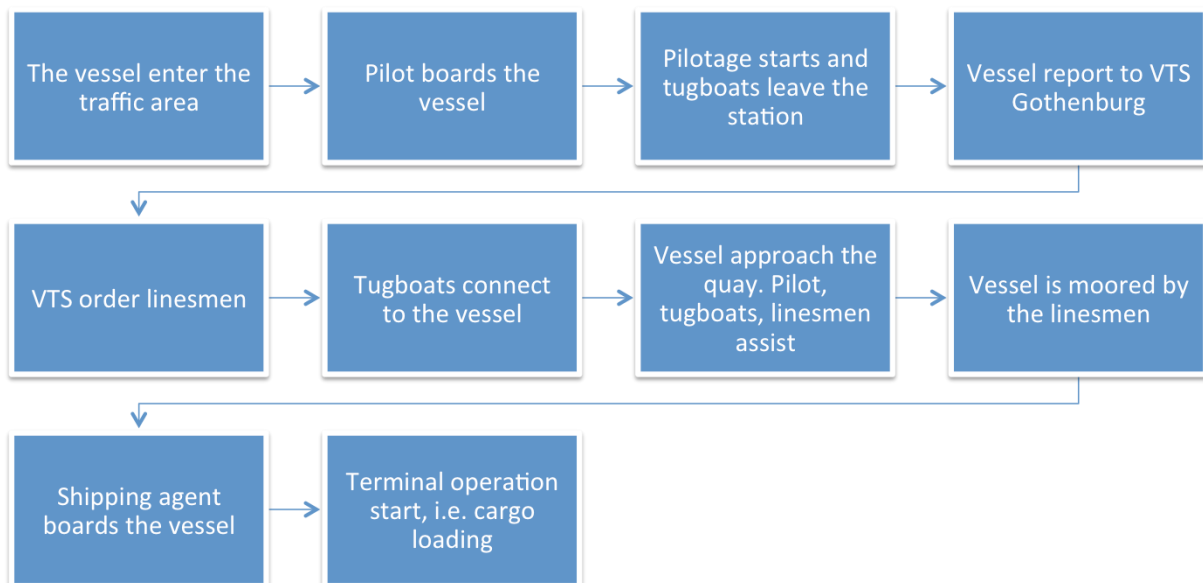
The vessel enter the traffic area

Pilot boards the vessel

Pilotage starts and tugboats leave the station

Vessel report to VTS Gothenburg

VTS order linesmen

Tugboats connect to the vessel

Vessel approach the quay. Pilot, tugboats, linesmen assist

Vessel is moored by the linesmen

Shipping agent boards the vessel

Terminal operation start, i.e. cargo loading